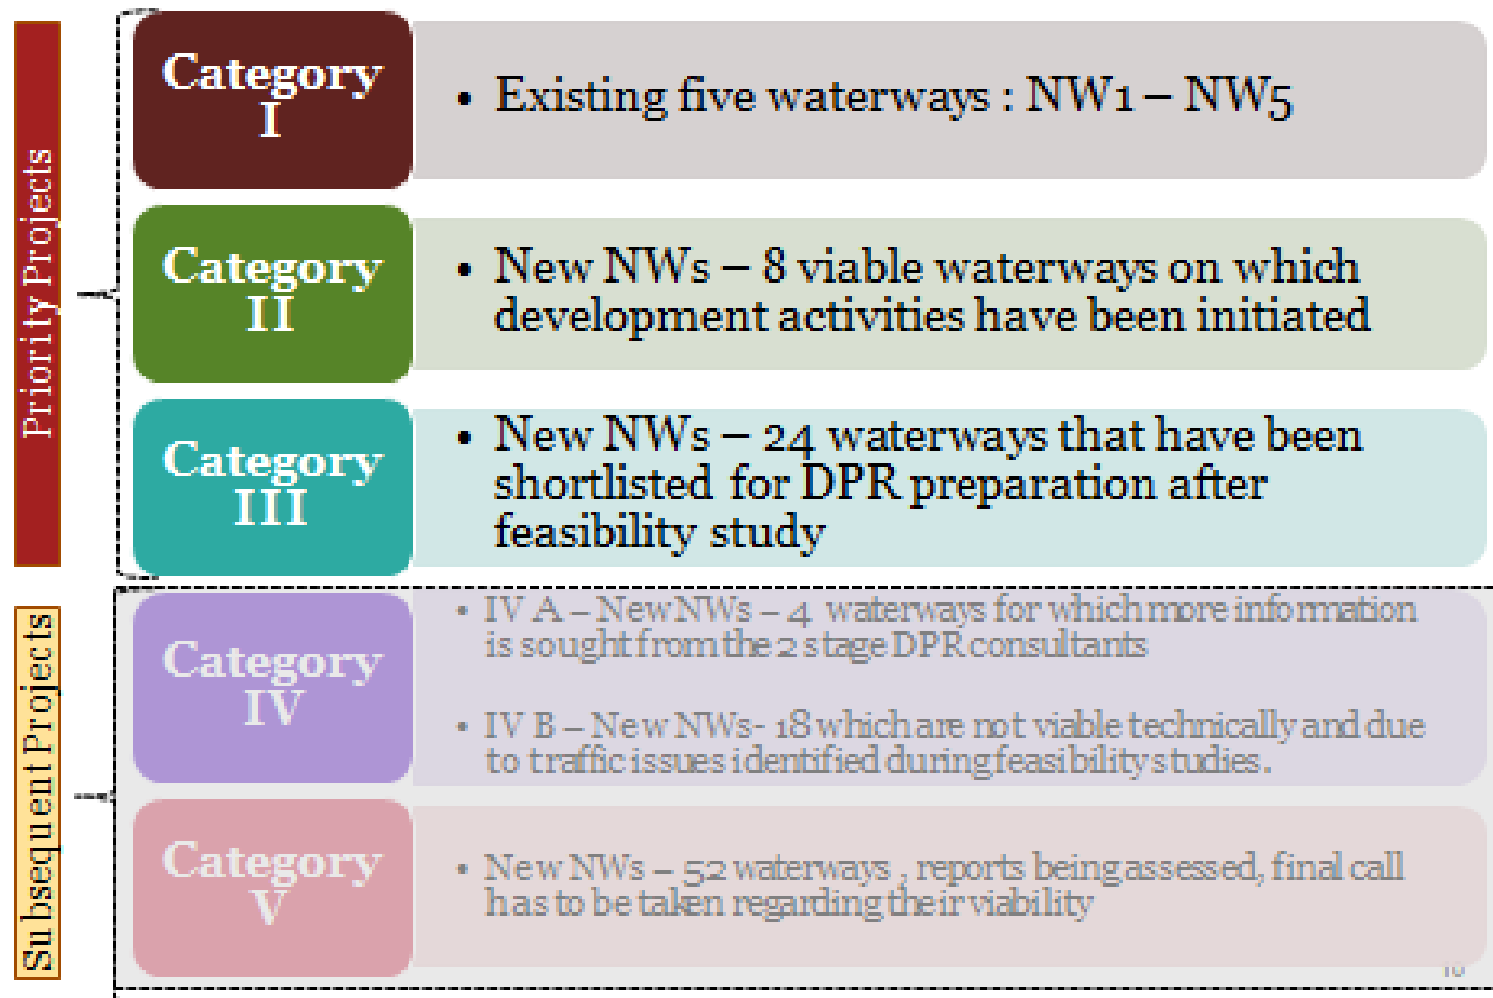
Priority Projects

Category I

• Existing five waterways : NW1 – NW5

Category II

• New NWs – 8 viable waterways on which development activities have been initiated

Category III

• New NWs – 24 waterways that have been shortlisted for DPR preparation after feasibility study

Subsequent Projects

Category IV

• IV A – New NWs – 4 waterways for which more information is sought from the 2 stage DPR consultants

• IV B – New NWs- 18 which are not viable technically and due to traffic issues identified during feasibility studies.

Category V

• New NWs – 52 waterways , reports being assessed, final call has to be taken regarding their viability

10